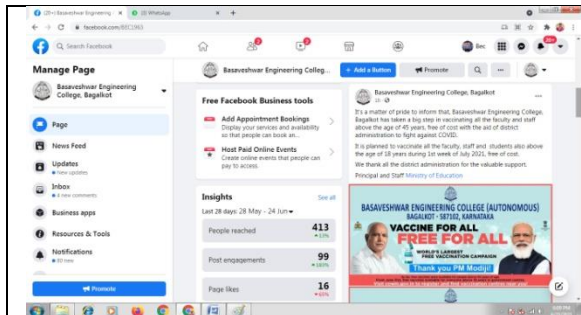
(29+) Basaveshwar Engineering ×
(8) WhatsApp ×
facebook.com/BEC1963
Search Facebook
Bec
20+

Manage Page
Basaveshwar Engineering College, Bagalkot
Page
News Feed
Updates
• New updates
Inbox
• 4 new comments
Business apps
Resources & Tools
Notifications
• 80 new
Promote

Basaveshwar Engineering College...
+ Add a Button
Promote

Free Facebook Business tools
Add Appointment Bookings
Display your services and availability so that people can book an...
Host Paid Online Events
Create online events that people can pay to access.

Insights
See all
Last 28 days: 28 May - 24 Jun
People reached
413
Post engagements
99
Page likes
16

Basaveshwar Engineering College, Bagalkot
It's a matter of pride to inform that, Basaveshwar Engineering College, Bagalkot has taken a big step in vaccinating all the faculty and staff above the age of 45 years, free of cost with the aid of district administration to fight against COVID.
It is planned to vaccinate all the faculty, staff and students also above the age of 18 years during 1st week of July 2021, free of cost.
We thank all the district administration for the valuable support.
Principal and Staff Ministry of Education

BASAVESHWAR ENGINEERING COLLEGE (AUTONOMOUS)
BAGALKOT - 587102, KARNATAKA
VACCINE FOR ALL
FREE FOR ALL
WORLD'S LARGEST FREE VACCINATION CAMPAIGN
Thank you PM Modiji!